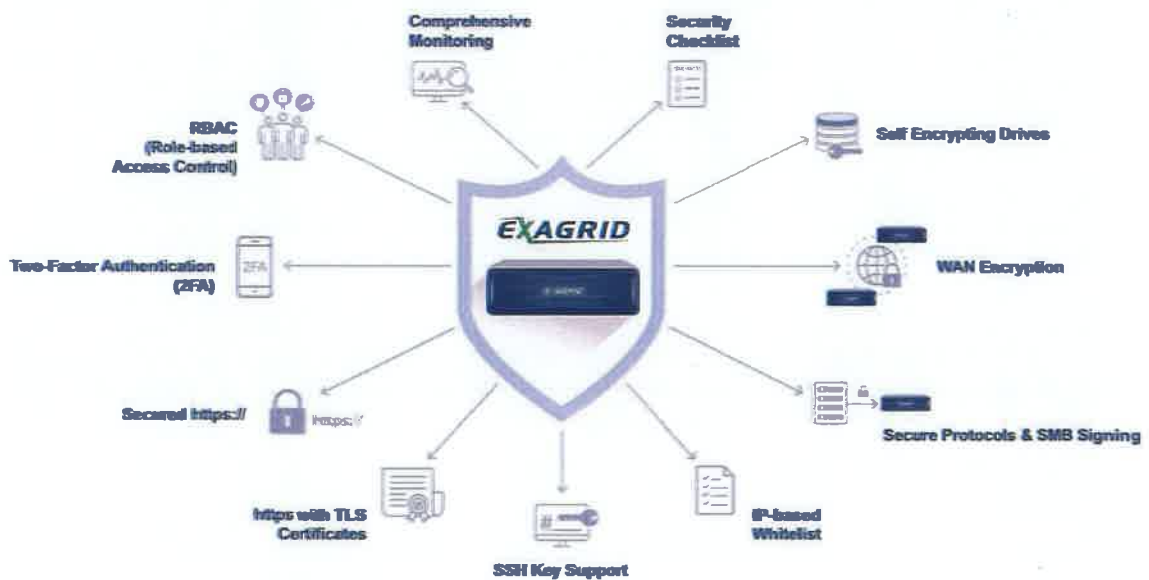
Comprehensive Monitoring

Security Checklist

RBAC (Role-based Access Control)

Self Encrypting Drives

EXAGRID

Two-Factor Authentication (2FA)

2FA

WAN Encryption

Secured https://

https://

Secure Protocols & SMB Signing

https with TLS Certificates

IP-based Whitelist

SSH Key Support